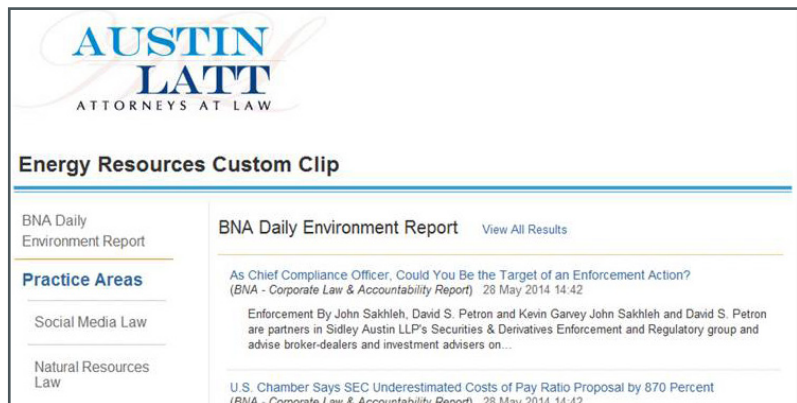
AUSTIN
LATT
ATTORNEYS AT LAW

Energy Resources Custom Clip

BNA Daily Environment Report

Practice Areas

Social Media Law

Natural Resources Law

BNA Daily Environment Report View All Results

As Chief Compliance Officer, Could You Be the Target of an Enforcement Action?
(BNA - Corporate Law & Accountability Report) 28 May 2014 14:42

Enforcement By John Sakhleh, David S. Petron and Kevin Garvey John Sakhleh and David S. Petron are partners in Sidley Austin LLP's Securities & Derivatives Enforcement and Regulatory group and advise broker-dealers and investment advisers on...

U.S. Chamber Says SEC Underestimated Costs of Pay Ratio Proposal by 870 Percent
(BNA - Corporate Law & Accountability Report) 28 May 2014 14:42